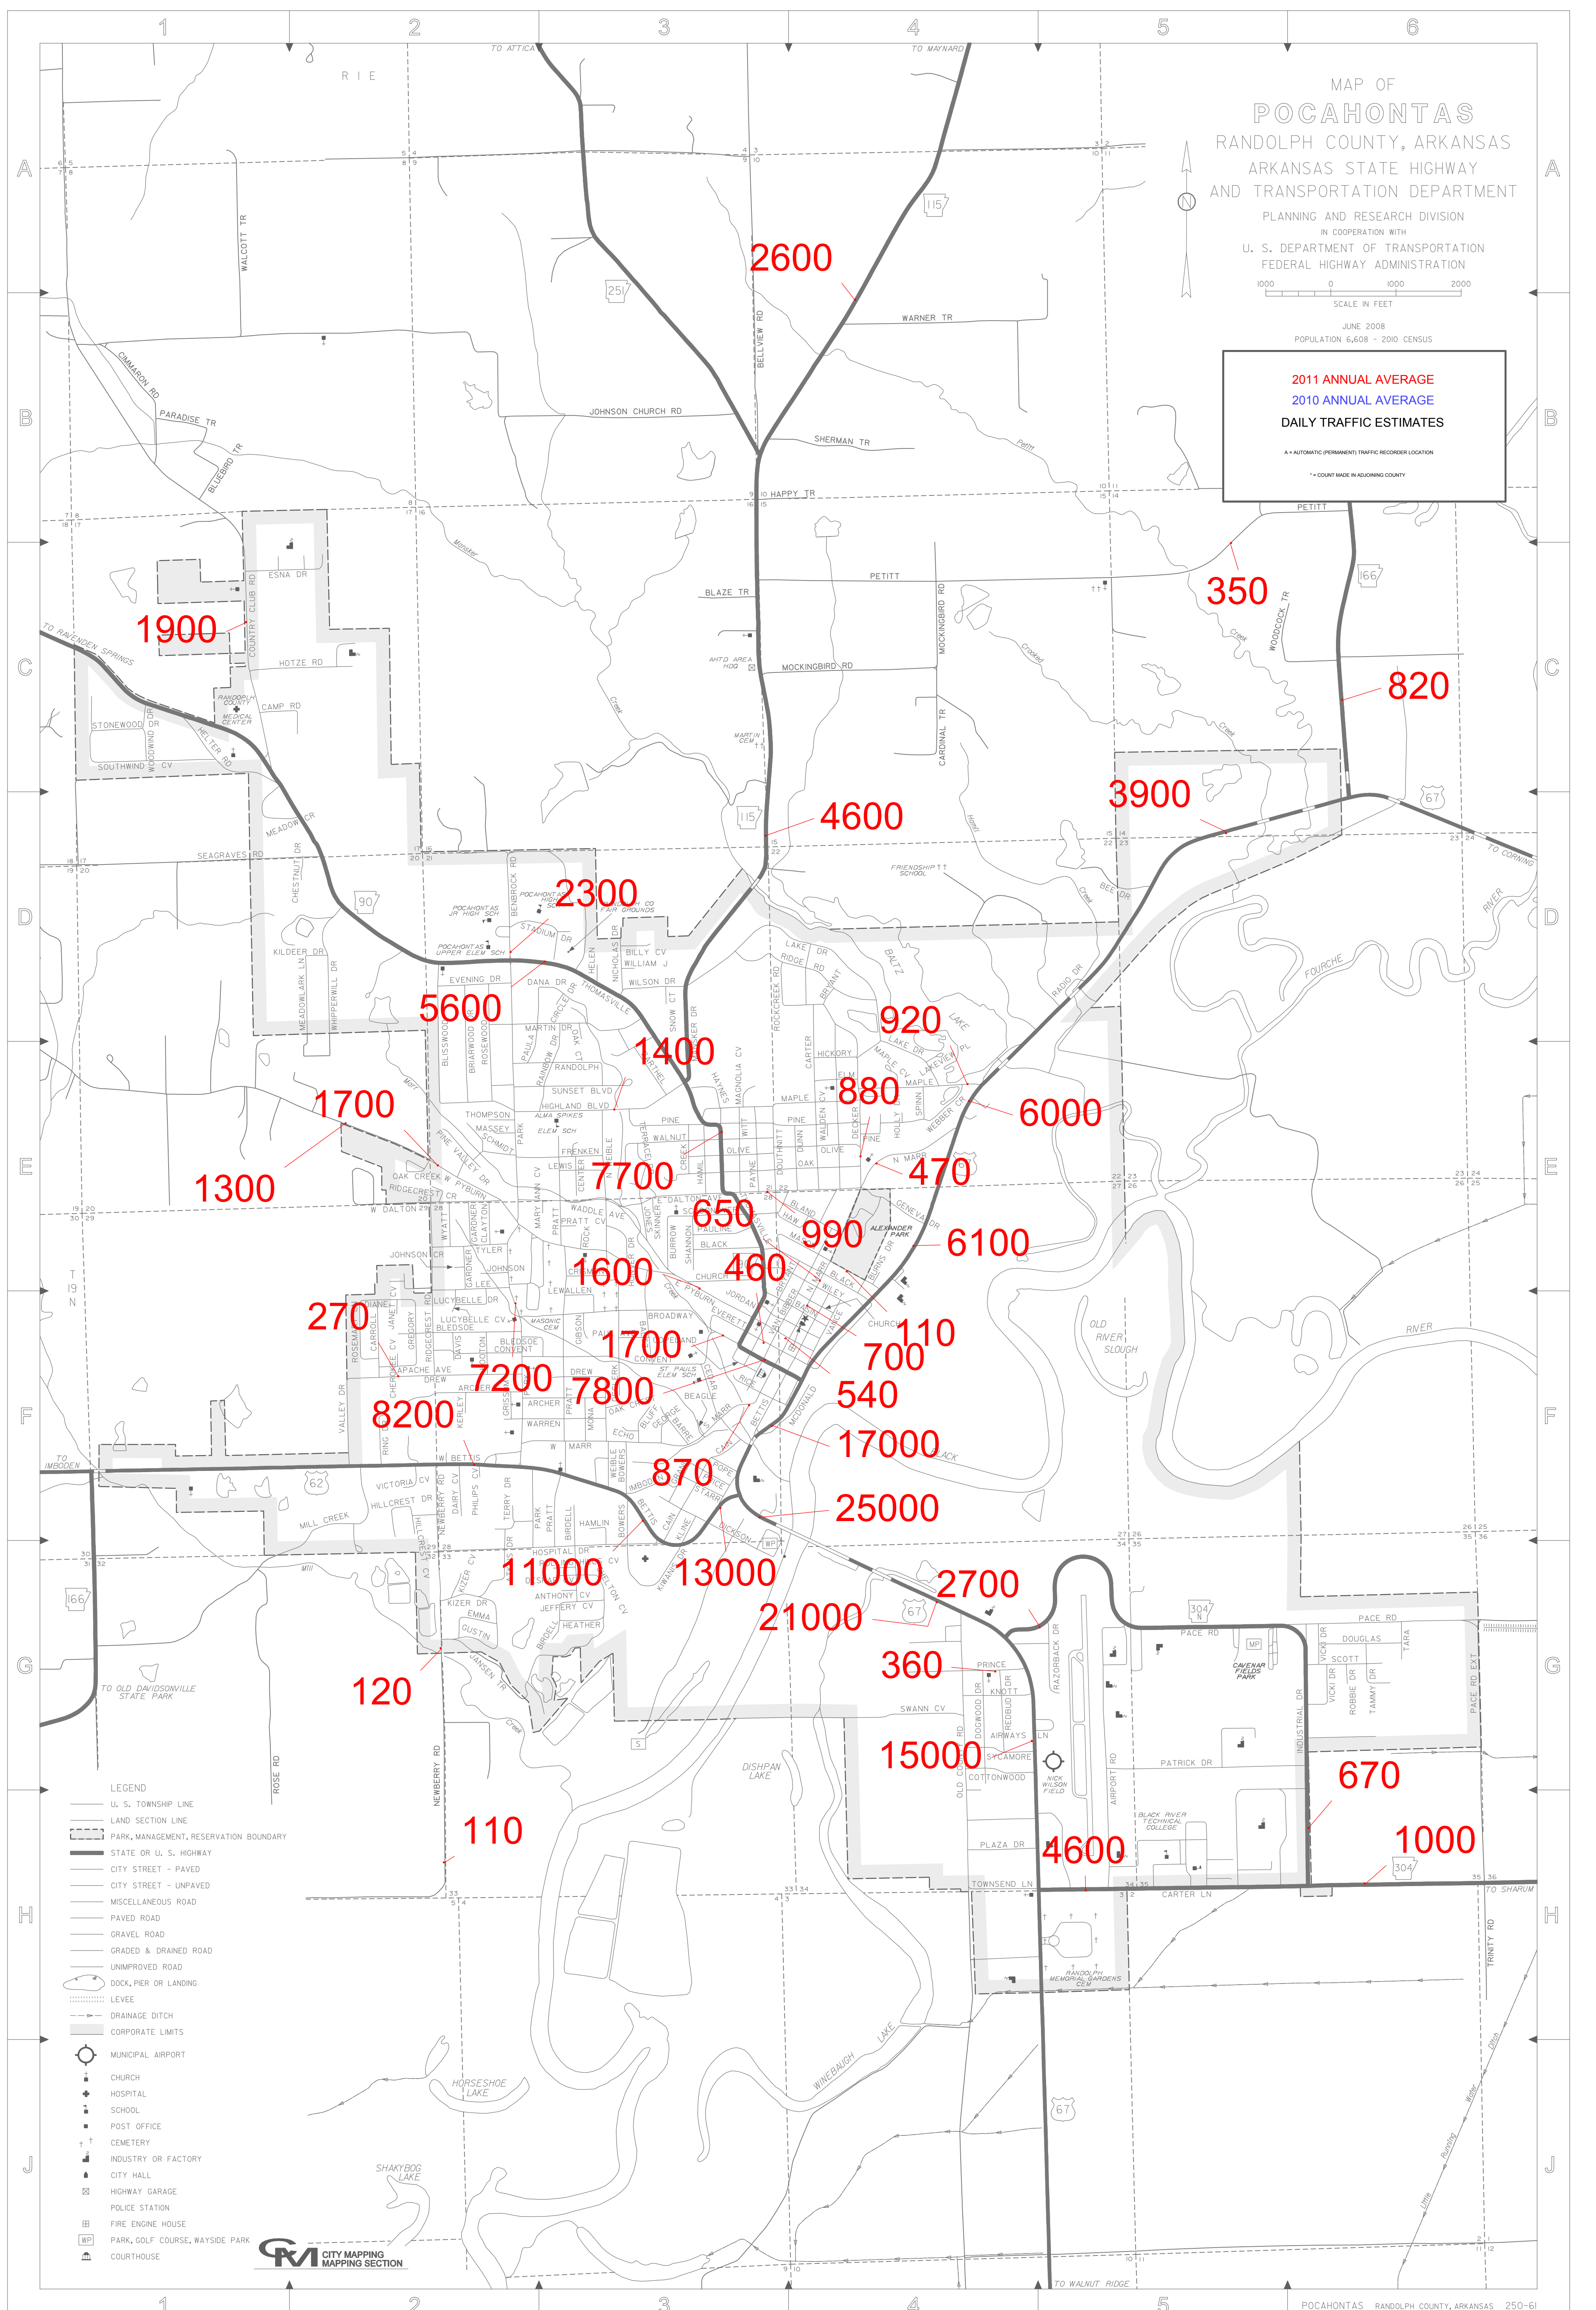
MAP OF
POCAHONTAS
RANDOLPH COUNTY, ARKANSAS
ARKANSAS STATE HIGHWAY
AND TRANSPORTATION DEPARTMENT
PLANNING AND RESEARCH DIVISION
IN COOPERATION WITH
U. S. DEPARTMENT OF TRANSPORTATION
FEDERAL HIGHWAY ADMINISTRATION
1000 0 1000 2000
SCALE IN FEET
JUNE 2008
POPULATION 6,608 - 2010 CENSUS

2011 ANNUAL AVERAGE
2010 ANNUAL AVERAGE
DAILY TRAFFIC ESTIMATES
A = AUTOMATIC (PERMANENT) TRAFFIC RECORDER LOCATION
* = COUNT MADE IN ADJOINING COUNTY

1 2 3 4 5 6
A B C D E F G H J

TO ATTICA
TO MAYNARD
R I E
WALCOTT TR
CIMMARON RD
PARADISE TR
BLUEBIRD TR
JOHNSON CHURCH RD
BELLVIEW RD
WARNER TR
SHERMAN TR
HAPPY TR
PETITT
BLAZE TR
MOCKINGBIRD RD
CARDINAL TR
WOODCOCK TR
ESNA DR
COUNTRY CLUB RD
HOTZE RD
CAMP RD
TO RAVENDEN SPRINGS
STONEWOOD DR
SOUTHWIND CV
HELTER RD
RANDOLPH COUNTY MEDICAL CENTER
MEADOW CR
SEAGRAVES RD
CHESTNUT DR
KILDEER DR
MEADOWLARK LN
WHIPPERWILL DR
POCAHONTAS JR HIGH SCH
POCAHONTAS HIGH SCH
POCAHONTAS UPPER ELEM SCH
RANDOLPH CO FAIR GROUNDS
BENBROOK RD
STADIUM DR
EVENING DR
DANA DR
THOMASVILLE
BILLY CV
WILLIAM J
WILSON DR
NICHOLAS DR
HELEN
SNOW CT
LAKE DR
RIDGE RD
BRYANT
BALTZ
RADIO DR
FOURCHE
RIVER
BEE DR
TO CORNING
FRIENDSHIP SCHOOL
AHTD AREA HDQ
MARTIN CEM
Creek
Crooked
Hurricane
BLISSWOOD
BRIARWOOD
ROSEWOOD
MARTIN DR
PAULA
RAINBOW DR
OAK CT
RANDOLPH
SUNSET BLVD
HIGHLAND BLVD
THOMPSON
ALMA SPIKES ELEM SCH
MASSEY
SCHMIDT
PARK
FRENKEN
LEWIS
CENTER
PINE
WALNUT
OLIVE
MAGNOLIA CV
HAYNES
ROCKCREEK RD
CARTER
HICKORY
MAPLE
ELM
LAKE DR
LAKEVIEW
WEBBER CR
N MARR
GENEVA DR
ALEXANDER PARK
BURNS DR
OAK CREEK W PYBURN
RIDGECREST CR
W DALTON
PINE VALLEY DR
JOHNSON CR
WADDLE AVE
PRATT CV
MARY ANN CV
GARDNER
CLAYTON
TYLER
JOHNSON
LEE
LEWALLEN
LUCYBELLE DR
LUCYBELLE CV
BLEDSOE
MASONIC CEM
BLEDSOE CONVENT
DAVIS
GIBSON
BROADWAY
JORDAN
EVERETT
CHURCH
CONVENT
ST PAULS ELEM SCH
DREW
ARCHER
BEAGLE
RICE
WARREN
MARR
ECHO
MCDONALD
BETTIS
BLUFF
GEORGE
BARRE
CAIN
KLINE
STARR
NICKSON
WEBB
BOWERS
HAMLIN
BIRDELL
PRATT
PARK
TERRY DR
PHILIPS CV
DAIRY CV
HILLCREST DR
VICTORIA CV
MILL CREEK
VALLEY DR
ROSEMARY
CARROLL
JANE CV
GREGORY
RIDGECREST RD
KERLEY
APACHE AVE
HOSPITAL DR
ANTHONY CV
JEFFERY CV
HEATHER
KIZER DR
EMMA
GUSTIN
JANSEN TR
TO OLD DAVIDSONVILLE STATE PARK
TO IMBODEN
BLACK
OLD RIVER SLOUGH
RIVER
PRINCE
KNOTT
SWANN CV
AIRWAYS LN
SYCAMORE
COTTONWOOD
DOGWOOD DR
REDBUD DR
RAZORBACK DR
AIRPORT RD
NICK WILSON FIELD
BLACK RIVER TECHNICAL COLLEGE
PLAZA DR
TOWNSEND LN
CARTER LN
PACE RD
DOUGLAS
SCOTT
VICKI DR
ROBBIE DR
TAMMY DR
TARA
PACE RD EXT
INDUSTRIAL DR
PATRICK DR
CAVENAR FIELDS PARK
TO SHARUM
TRINITY RD
RANDOLPH MEMORIAL GARDENS CEM
DISHPAN LAKE
WINEBAUGH LAKE
HORSESHOE LAKE
SHAKYBOG LAKE
ROSE RD
NEWBERRY RD
TO WALNUT RIDGE
Little Running Water Ditch

2600
1900
350
820
3900
4600
2300
5600
920
1400
880
6000
1700
1300
7700
470
650
990
6100
460
1600
270
1700
110
700
7200
7800
540
8200
17000
870
25000
11000
13000
2700
21000
360
120
15000
670
1000
110
4600

LEGEND
U. S. TOWNSHIP LINE
LAND SECTION LINE
PARK, MANAGEMENT, RESERVATION BOUNDARY
STATE OR U. S. HIGHWAY
CITY STREET - PAVED
CITY STREET - UNPAVED
MISCELLANEOUS ROAD
PAVED ROAD
GRAVEL ROAD
GRADED & DRAINED ROAD
UNIMPROVED ROAD
DOCK, PIER OR LANDING
LEVEE
DRAINAGE DITCH
CORPORATE LIMITS
MUNICIPAL AIRPORT
CHURCH
HOSPITAL
SCHOOL
POST OFFICE
CEMETERY
INDUSTRY OR FACTORY
CITY HALL
HIGHWAY GARAGE
POLICE STATION
FIRE ENGINE HOUSE
PARK, GOLF COURSE, WAYSIDE PARK
COURTHOUSE

CITY MAPPING MAPPING SECTION
POCAHONTAS RANDOLPH COUNTY, ARKANSAS 250-6